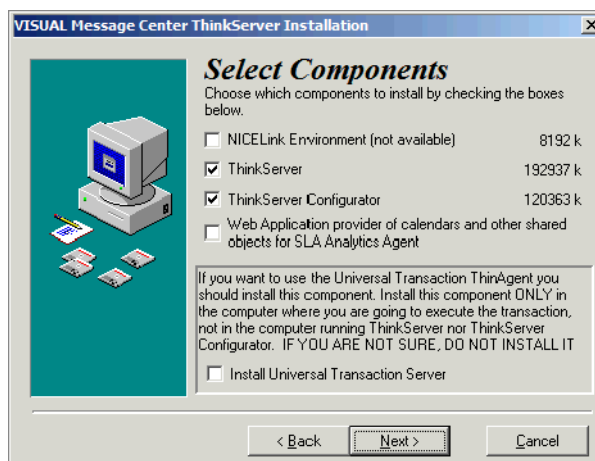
VISUAL Message Center ThinkServer Installation

Select Components

Choose which components to install by checking the boxes below.

NICELink Environment (not available) 8192 k

ThinkServer 192937 k

ThinkServer Configurator 120363 k

Web Application provider of calendars and other shared objects for SLA Analytics Agent

If you want to use the Universal Transaction ThinAgent you should install this component. Install this component ONLY in the computer where you are going to execute the transaction, not in the computer running ThinkServer nor ThinkServer Configurator. IF YOU ARE NOT SURE, DO NOT INSTALL IT

Install Universal Transaction Server

< Back

Next >

Cancel